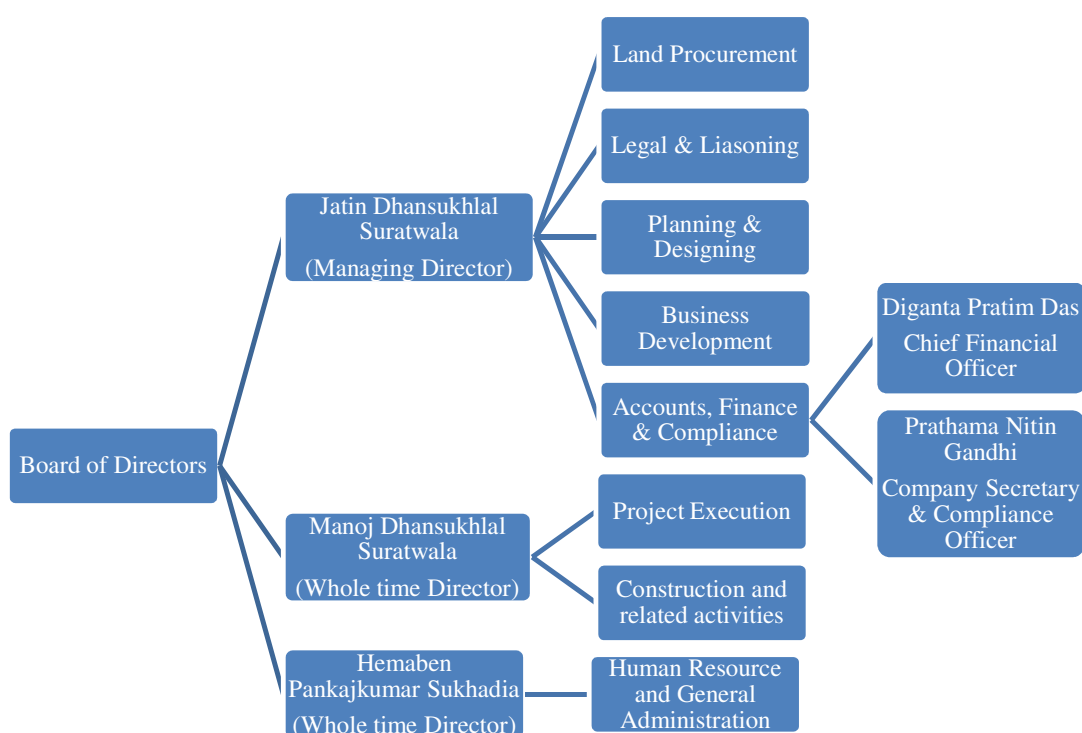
Board of Directors

Jatin Dhansukhlal Suratwala

(Managing Director)

Land Procurement

Legal & Liasoning

Planning & Designing

Business Development

Accounts, Finance & Compliance

Diganta Pratim Das

Chief Financial Officer

Prathama Nitin Gandhi

Company Secretary & Compliance Officer

Manoj Dhansukhlal Suratwala

(Whole time Director)

Project Execution

Construction and related activities

Hemaben Pankajkumar Sukhadia

(Whole time Director)

Human Resource and General Administration